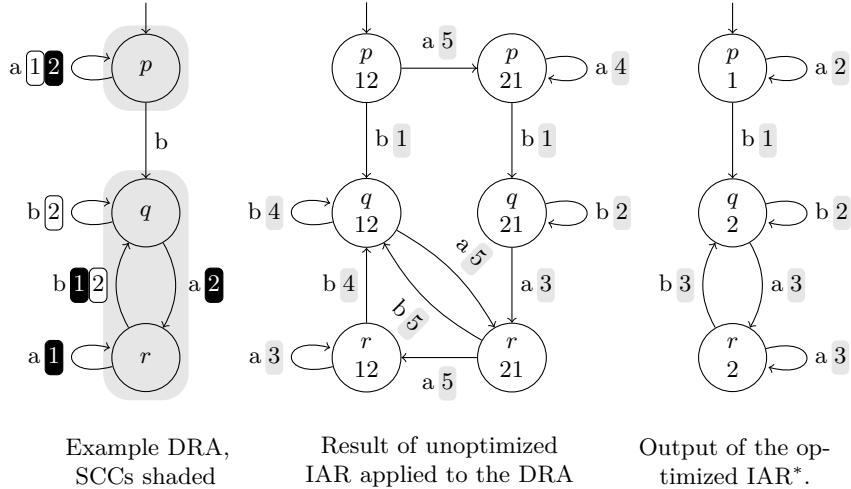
a 1 2
$p$
b
b 2
$q$
b 1 2
a 2
a 1
$r$

$p$ 12
a 5
$p$ 21
a 4
b 1
b 1
b 4
$q$ 12
a 5
$q$ 21
b 2
b 4
b 5
a 3
a 3
$r$ 12
$r$ 21
a 5

$p$ 1
a 2
b 1
$q$ 2
b 2
b 3
a 3
$r$ 2
a 3

Example DRA, SCCs shaded

Result of unoptimized IAR applied to the DRA

Output of the optimized IAR$^*$.